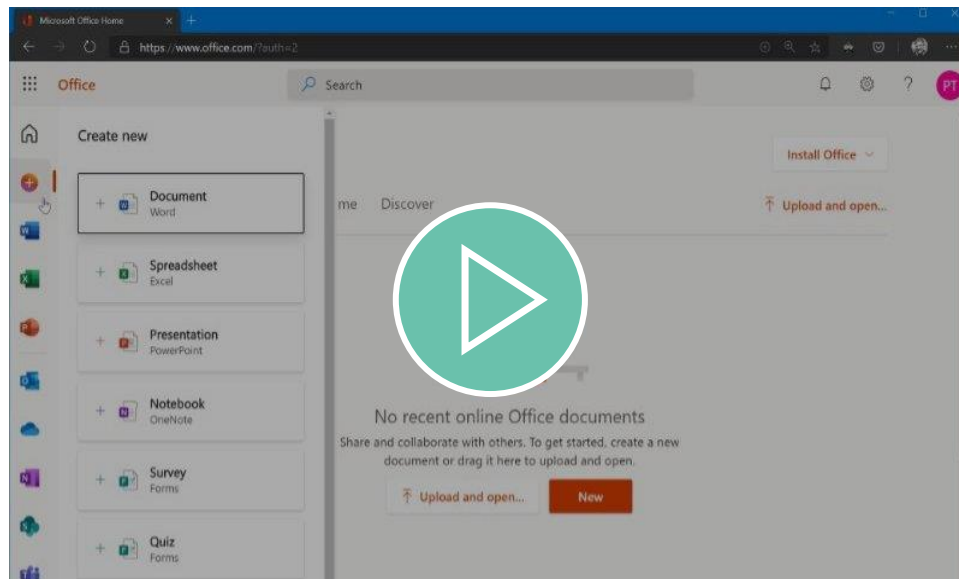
Microsoft Office Home ×

https://www.office.com/?auth=2

Office

Search

PT

Create new

Install Office

me Discover

Upload and open...

+ Document
Word

+ Spreadsheet
Excel

+ Presentation
PowerPoint

+ Notebook
OneNote

+ Survey
Forms

+ Quiz
Forms

No recent online Office documents

Share and collaborate with others. To get started, create a new document or drag it here to upload and open.

Upload and open...

New